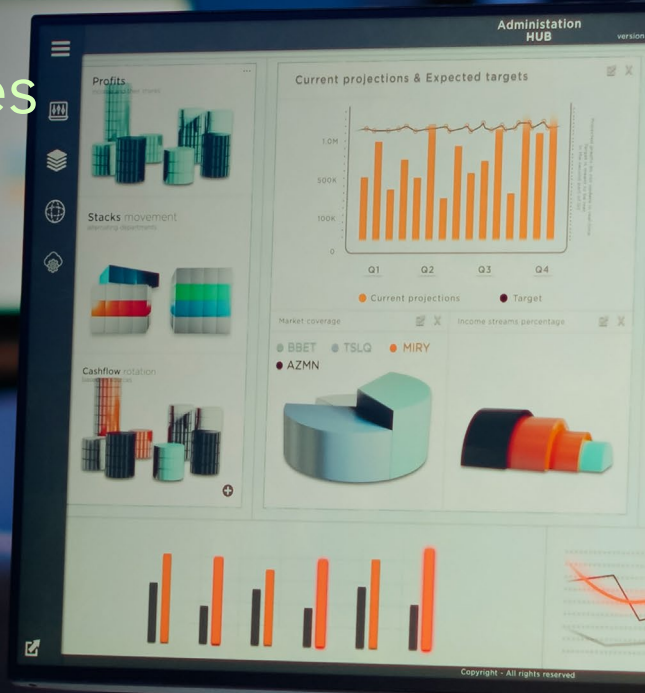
es

Administation HUB

version

Profits

Current projections & Expected targets

1.0M

500K

100K

0

Q1

Q2

Q3

Q4

Current projections

Target

Stacks movement

Market coverage

Income streams percentages

BBET

TSLQ

MIRY

AZMN

Cashflow rotation

Copyright - All rights reserved